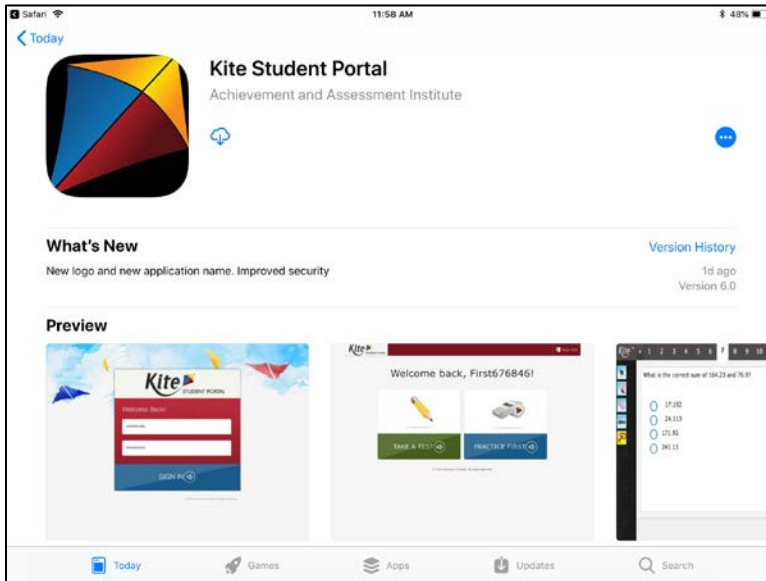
Safari 11:58 AM 48%

Today

Kite Student Portal

Achievement and Assessment Institute

What's New

Version History

New logo and new application name. Improved security

1d ago

Version 6.0

Preview

Kite STUDENT PORTAL

Welcome Back!

SIGN IN

Kite

Welcome back, First676846!

TAKE A TEST

PRACTICE FIRST

1 2 3 4 5 6 7 8 9 10

What is the correct sum of 164.23 and 76.9?

17.192

24.113

171.92

241.13

Today

Games

Apps

Updates

Search